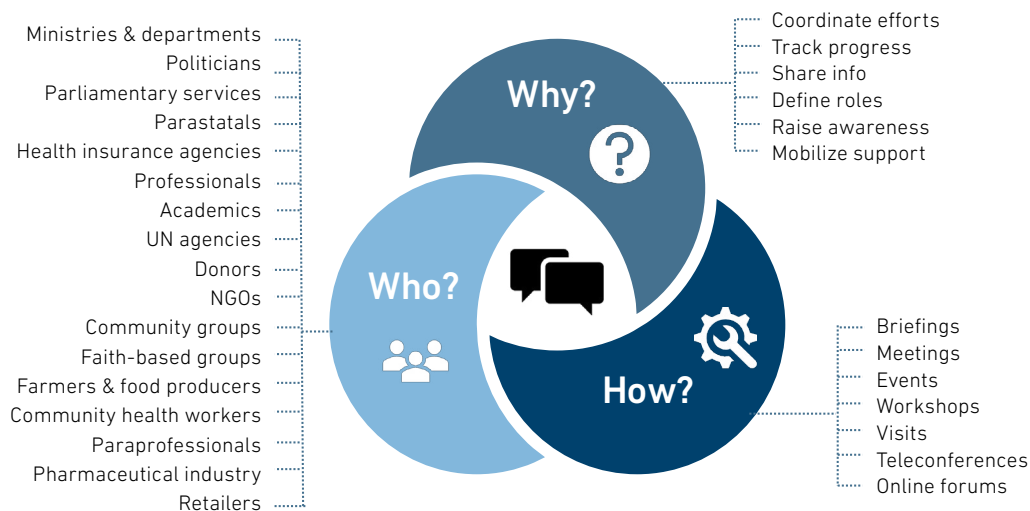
Ministries & departments
Politicians
Parliamentary services
Parastatals
Health insurance agencies
Professionals
Academics
UN agencies
Donors
NGOs
Community groups
Faith-based groups
Farmers & food producers
Community health workers
Paraprofessionals
Pharmaceutical industry
Retailers

Why?

Coordinate efforts
Track progress
Share info
Define roles
Raise awareness
Mobilize support

Who?

How?

Briefings
Meetings
Events
Workshops
Visits
Teleconferences
Online forums